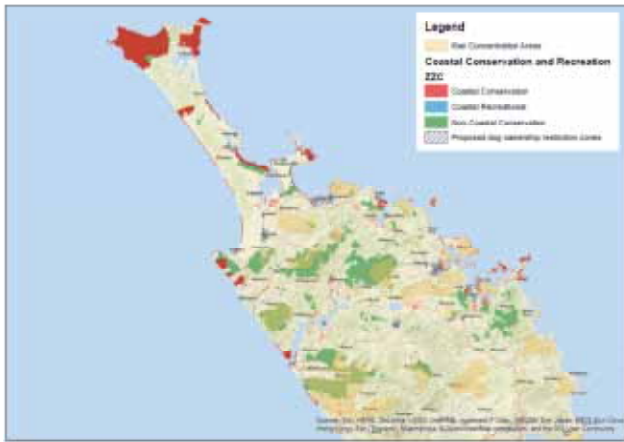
Legend

Kiwi Concentration Areas

Coastal Conservation and Recreation ZZC

Coastal Conservation

Coastal Recreational

Non Coastal Conservation

Proposed dog ownership restriction zones

Sources: Esri, HERE, DeLorme, USGS, Intermap, increment P Corp., NRCAN, Esri Japan, METI, Esri China (Hong Kong), Esri (Thailand), MapmyIndia, © OpenStreetMap contributors, and the GIS User Community